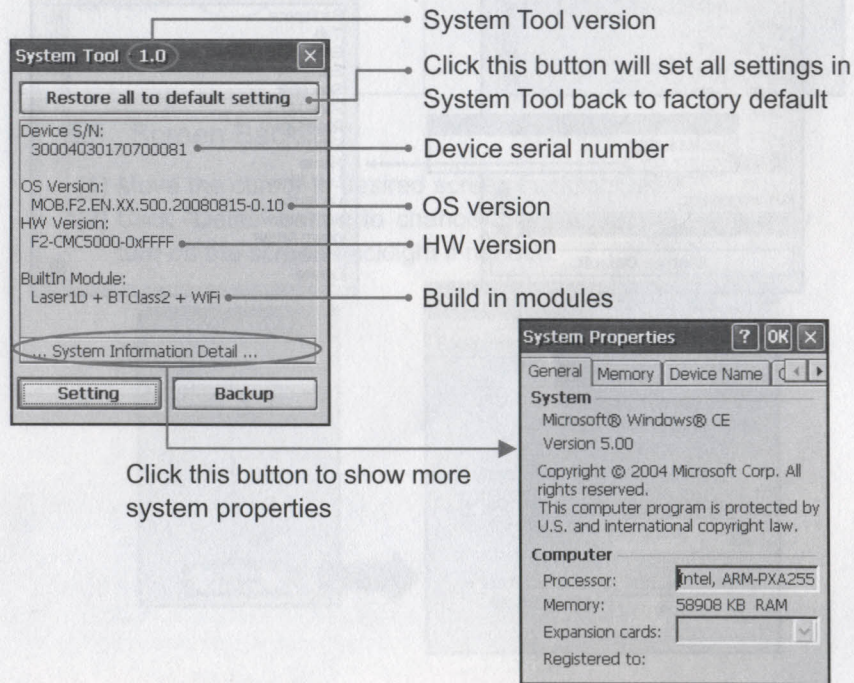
System Tool 1.0

Restore all to default setting

Device S/N:
30004030170700081

OS Version:
MOB.F2.EN.XX.500.20080815-0.10
HW Version:
F2-CMC5000-0xFFFF

BuiltIn Module:
Laser1D + BTClass2 + WiFi

... System Information Detail ...

Setting

Backup

System Tool version

Click this button will set all settings in System Tool back to factory default

Device serial number

OS version

HW version

Build in modules

Click this button to show more system properties

System Properties

? OK ×

General Memory Device Name

System
Microsoft® Windows® CE
Version 5.00

Copyright © 2004 Microsoft Corp. All rights reserved.
This computer program is protected by U.S. and international copyright law.

Computer
Processor: Intel, ARM-PXA255
Memory: 58908 KB RAM
Expansion cards:
Registered to: